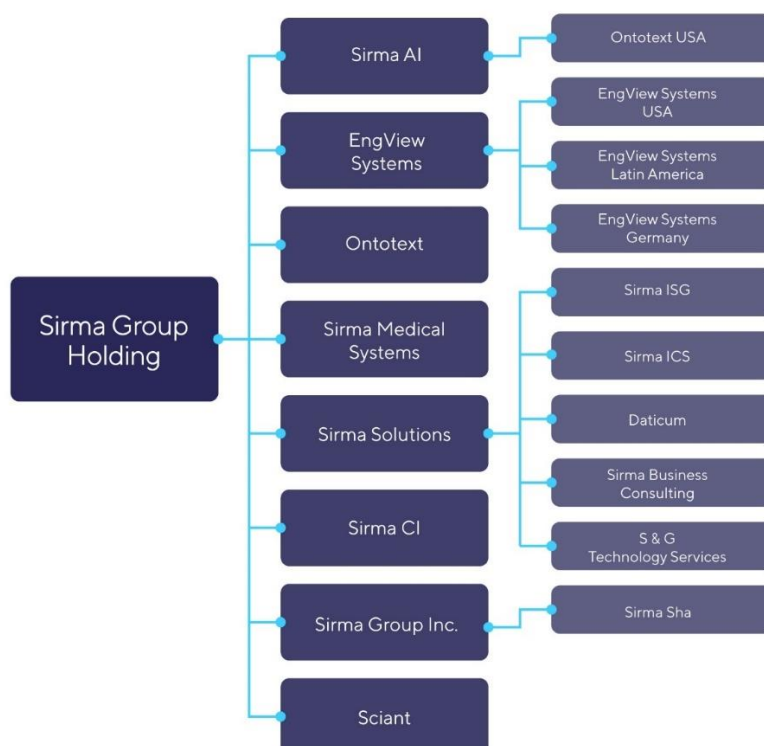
Sirma Group Holding

Sirma AI

Ontotext USA

EngView Systems

EngView Systems USA

EngView Systems Latin America

EngView Systems Germany

Ontotext

Sirma Medical Systems

Sirma Solutions

Sirma ISG

Sirma ICS

Daticum

Sirma Business Consulting

S & G Technology Services

Sirma CI

Sirma Group Inc.

Sirma Sha

Sciant